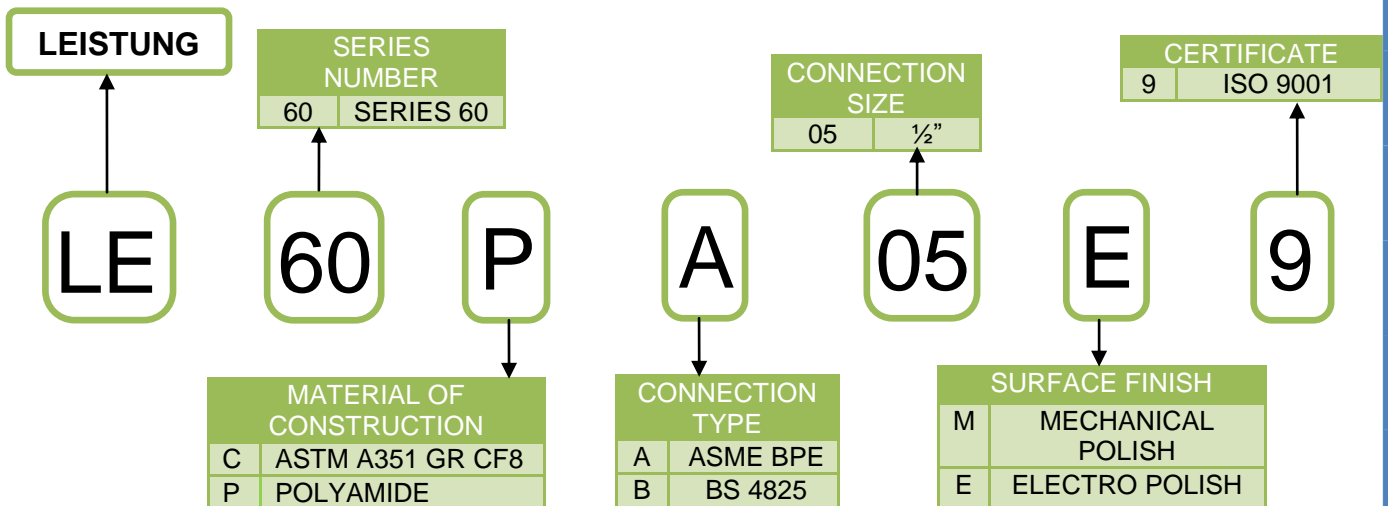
LEISTUNG

| SERIES NUMBER | |
|---|---|
| 60 | SERIES 60 |

| CONNECTION SIZE | |
|---|---|
| 05 | ½" |

| CERTIFICATE | |
|---|---|
| 9 | ISO 9001 |

LE 60 P A 05 E 9

| MATERIAL OF CONSTRUCTION | |
|---|---|
| C | ASTM A351 GR CF8 |
| P | POLYAMIDE |

| CONNECTION TYPE | |
|---|---|
| A | ASME BPE |
| B | BS 4825 |

| SURFACE FINISH | |
|---|---|
| M | MECHANICAL POLISH |
| E | ELECTRO POLISH |